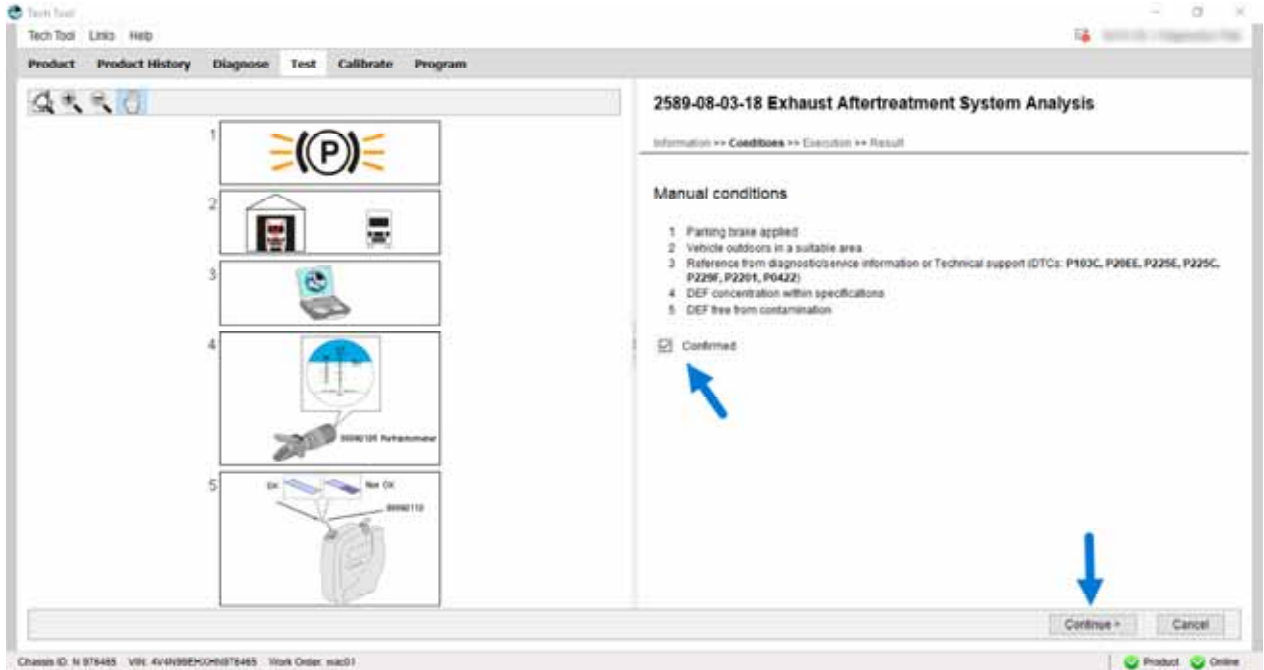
Tech Tool

Tech Tool Links Help

Product Product History Diagnose Test Calibrate Program

2589-08-03-18 Exhaust Aftertreatment System Analysis

Information >> Conditions >> Execution >> Result

Manual conditions

1 Parking brake applied
2 Vehicle outdoors in a suitable area
3 Reference from diagnostic/service information or Technical support (DTCs: P103C, P20EE, P225E, P225C, P229F, P2201, P0422)
4 DEF concentration within specifications
5 DEF free from contamination

Confirmed

1
2
3
4
5

88890105 Refractometer

OK Not OK

88890110

Continue > Cancel

Chassis ID: N 978465 VIN: 4V4NC9EH0HN978465 Work Order: mac01

Product Online